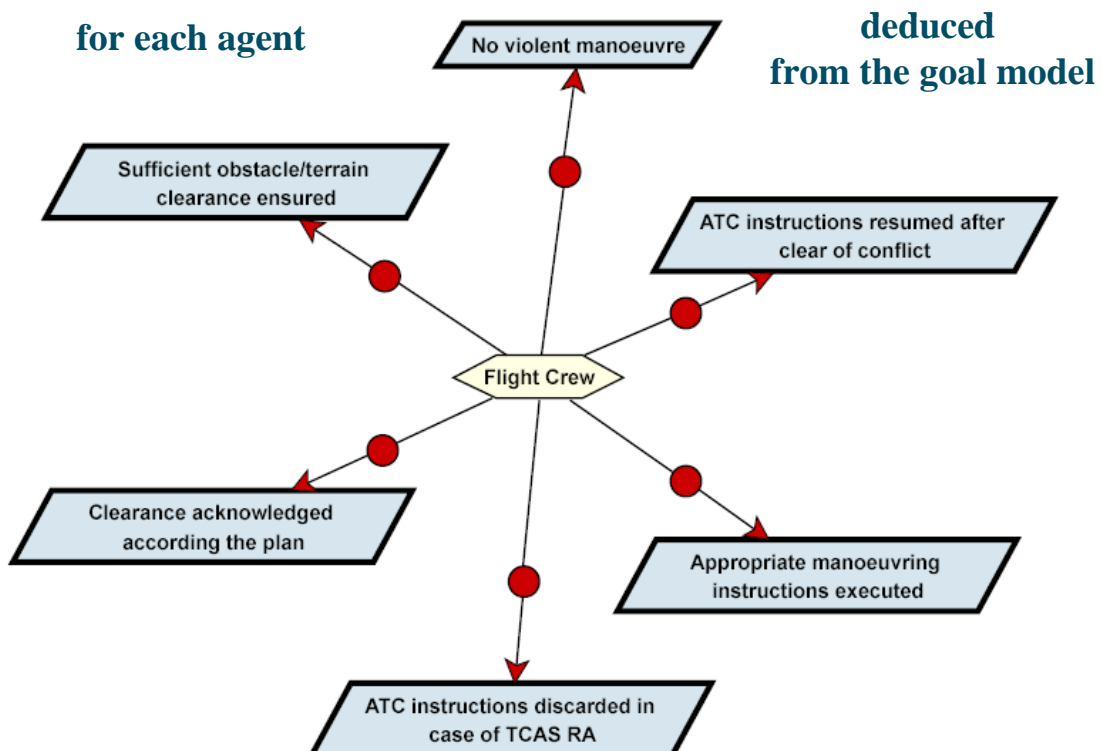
for each agent

deduced
from the goal model

No violent manoeuvre

Sufficient obstacle/terrain clearance ensured

ATC instructions resumed after clear of conflict

Flight Crew

Clearance acknowledged according the plan

Appropriate manoeuvring instructions executed

ATC instructions discarded in case of TCAS RA